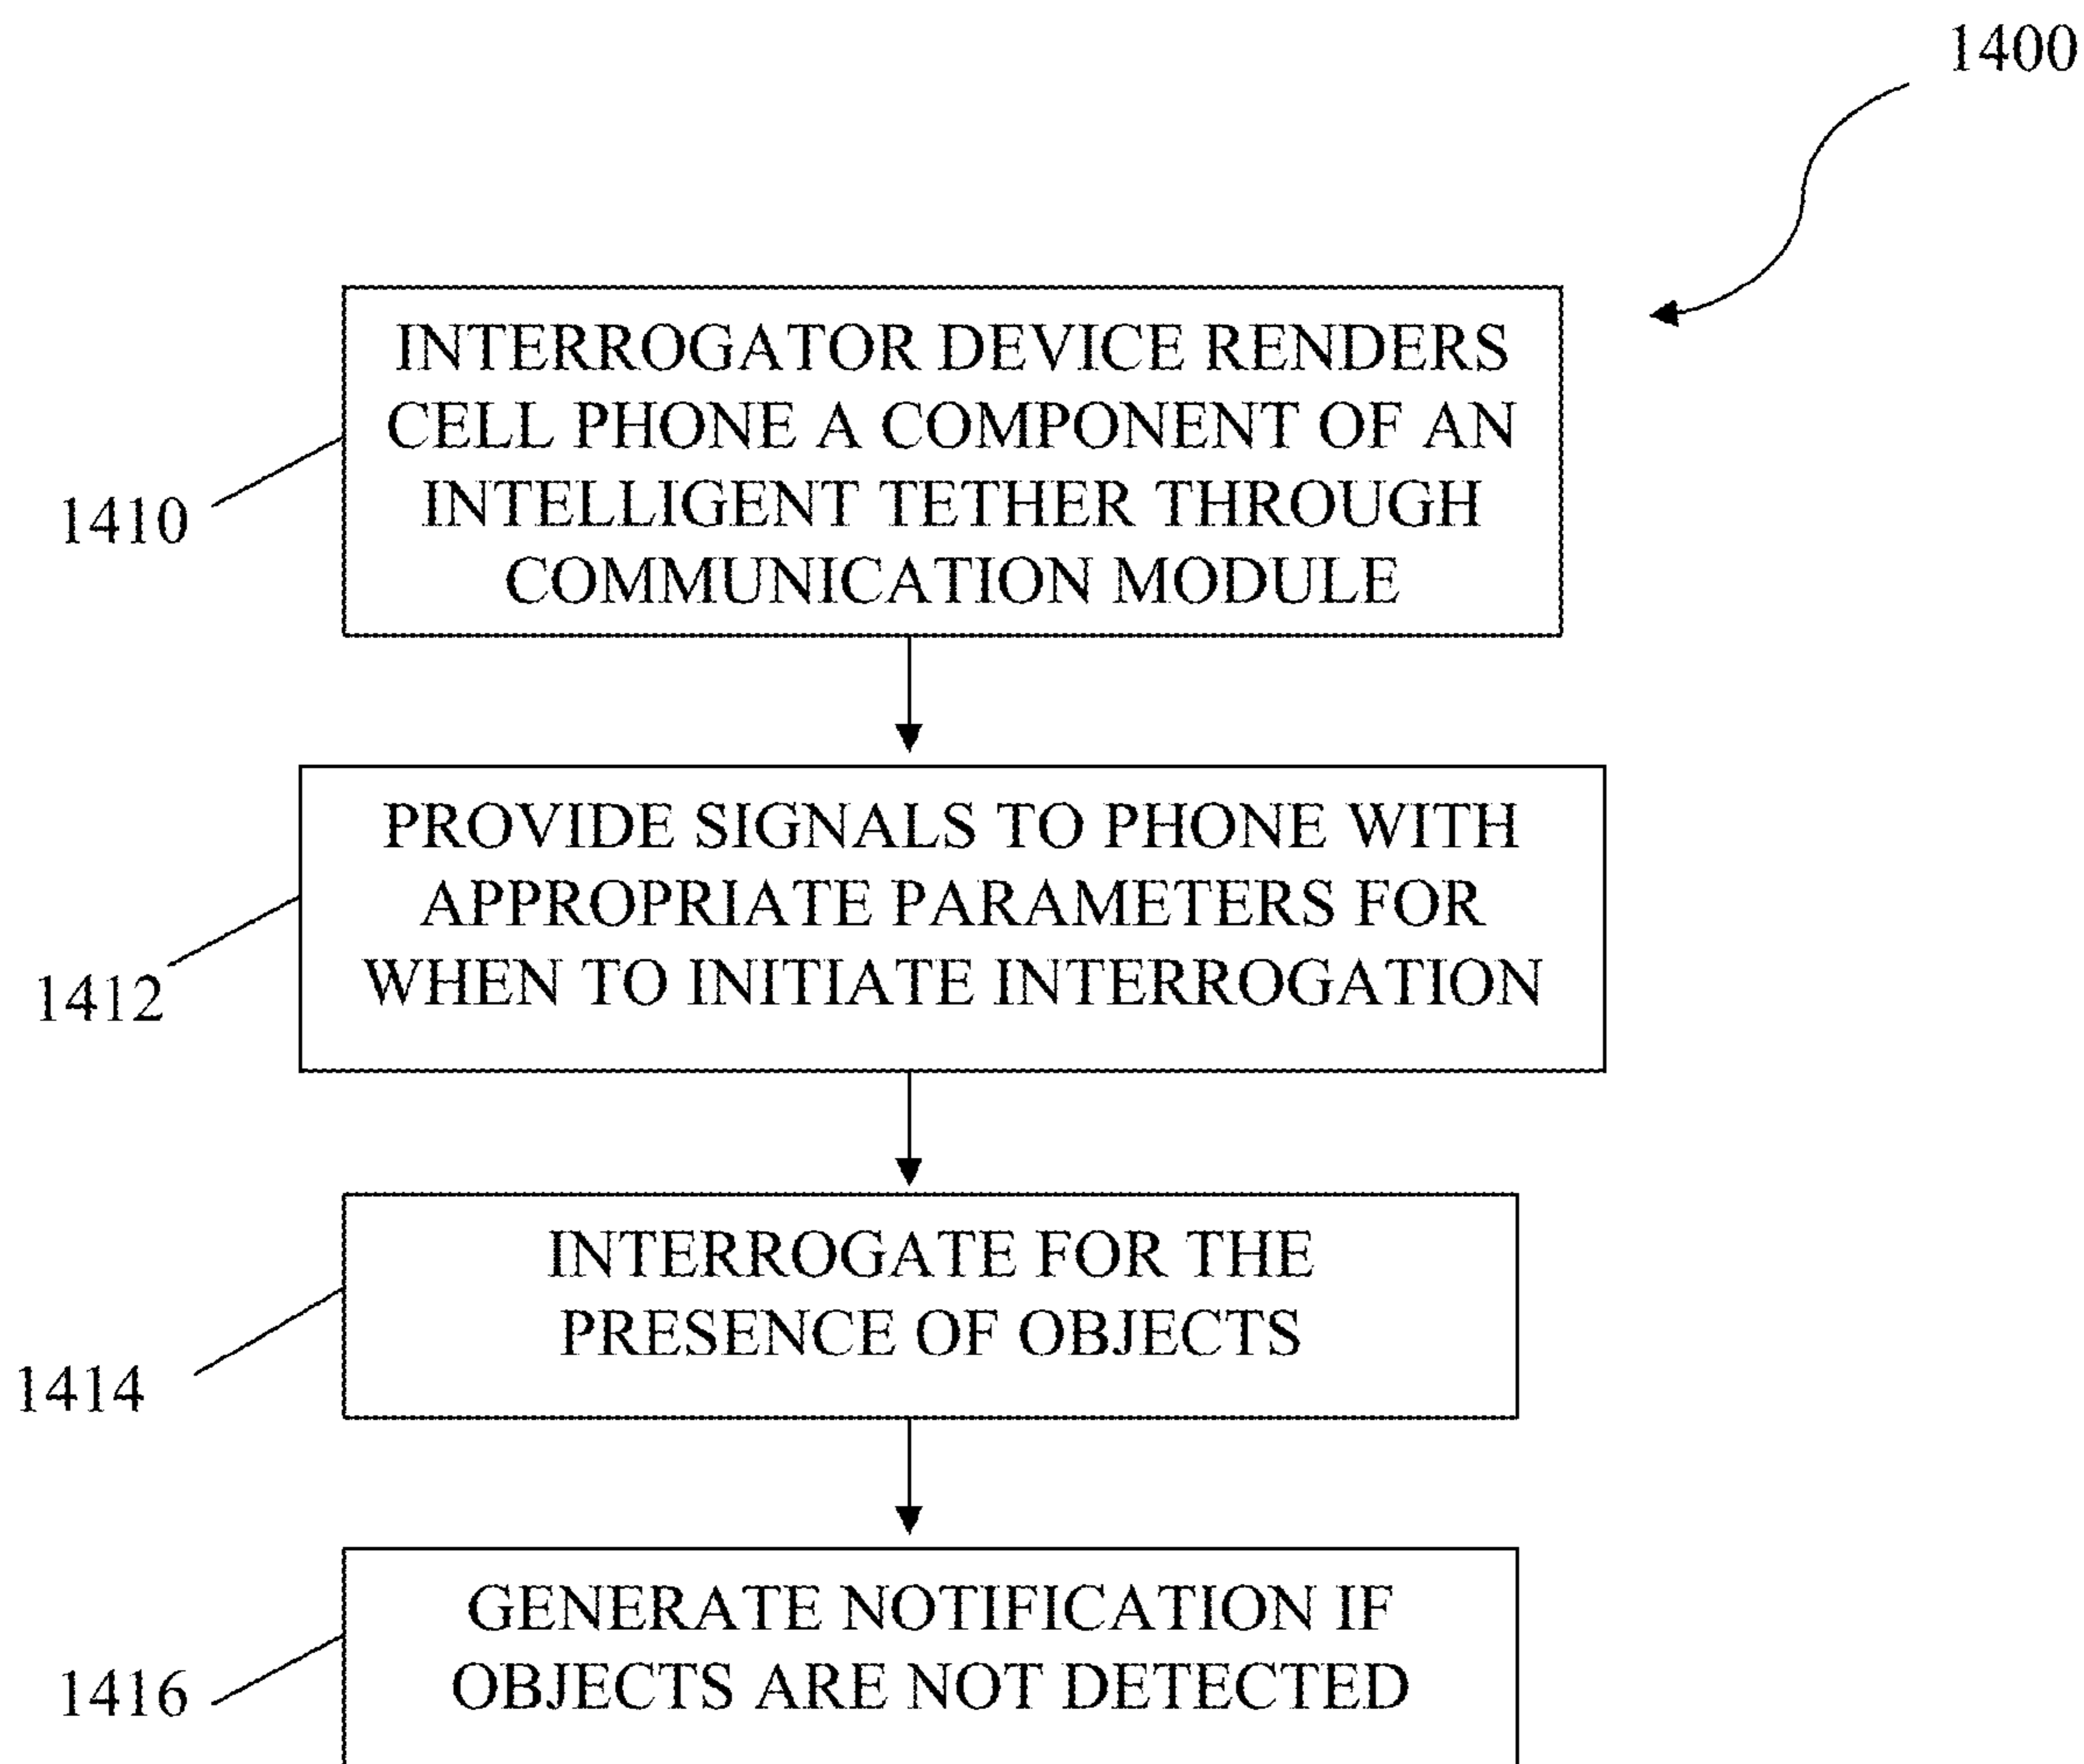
1400

INTERROGATOR DEVICE RENDERS CELL PHONE A COMPONENT OF AN INTELLIGENT TETHER THROUGH COMMUNICATION MODULE

1410

PROVIDE SIGNALS TO PHONE WITH APPROPRIATE PARAMETERS FOR WHEN TO INITIATE INTERROGATION

1412

INTERROGATE FOR THE PRESENCE OF OBJECTS

1414

GENERATE NOTIFICATION IF OBJECTS ARE NOT DETECTED

1416